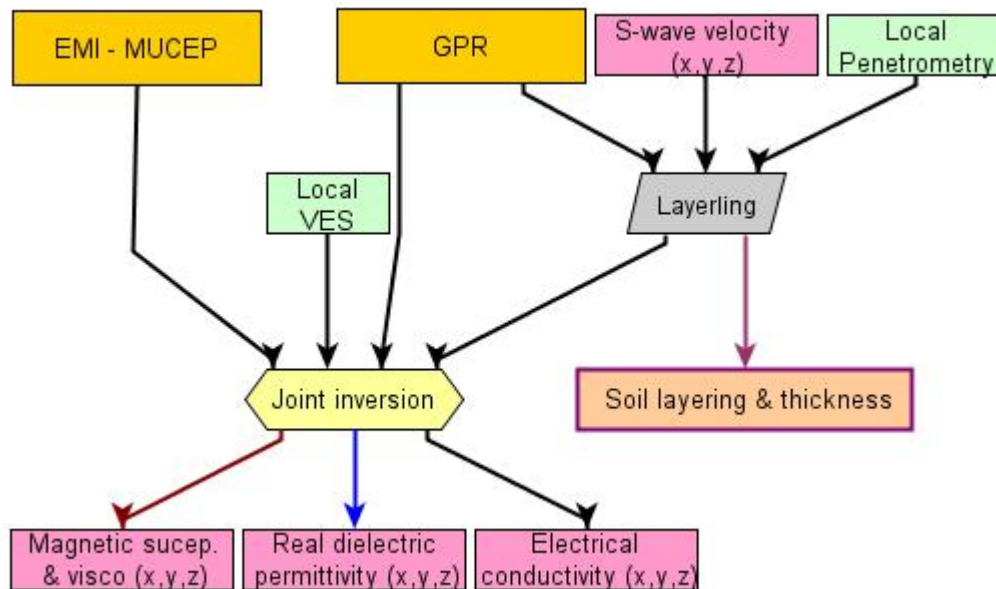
EMI - MUCEP

GPR

S-wave velocity (x,y,z)

Local Penetrometry

Local VES

Layerling

Joint inversion

Soil layering & thickness

Magnetic sucep. & visco (x,y,z)

Real dielectric permittivity (x,y,z)

Electrical conductivity (x,y,z)